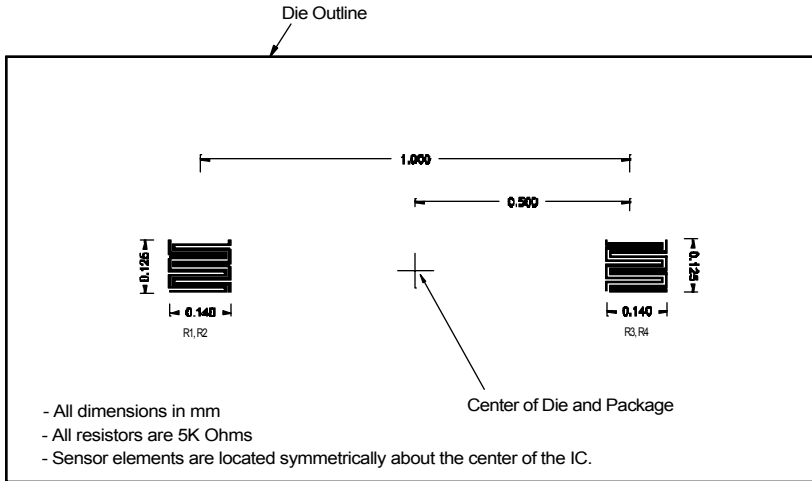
Die Outline

1.000

0.500

0.125

0.140

R1, R2

0.125

0.140

R3, R4

Center of Die and Package

- All dimensions in mm
- All resistors are 5K Ohms
- Sensor elements are located symmetrically about the center of the IC.